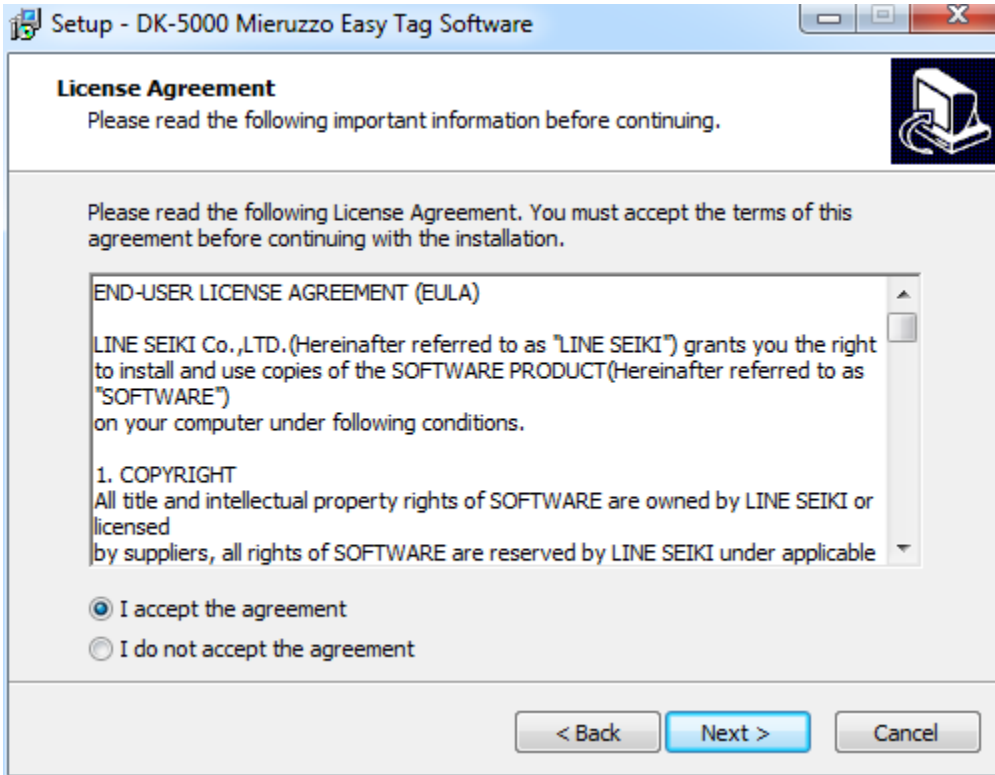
Setup - DK-5000 Mieruzzo Easy Tag Software

License Agreement
Please read the following important information before continuing.

Please read the following License Agreement. You must accept the terms of this agreement before continuing with the installation.

END-USER LICENSE AGREEMENT (EULA)

LINE SEIKI Co.,LTD.(Hereinafter referred to as "LINE SEIKI") grants you the right to install and use copies of the SOFTWARE PRODUCT(Hereinafter referred to as "SOFTWARE")
on your computer under following conditions.

1. COPYRIGHT
All title and intellectual property rights of SOFTWARE are owned by LINE SEIKI or licensed
by suppliers, all rights of SOFTWARE are reserved by LINE SEIKI under applicable

I accept the agreement
I do not accept the agreement

< Back
Next >
Cancel